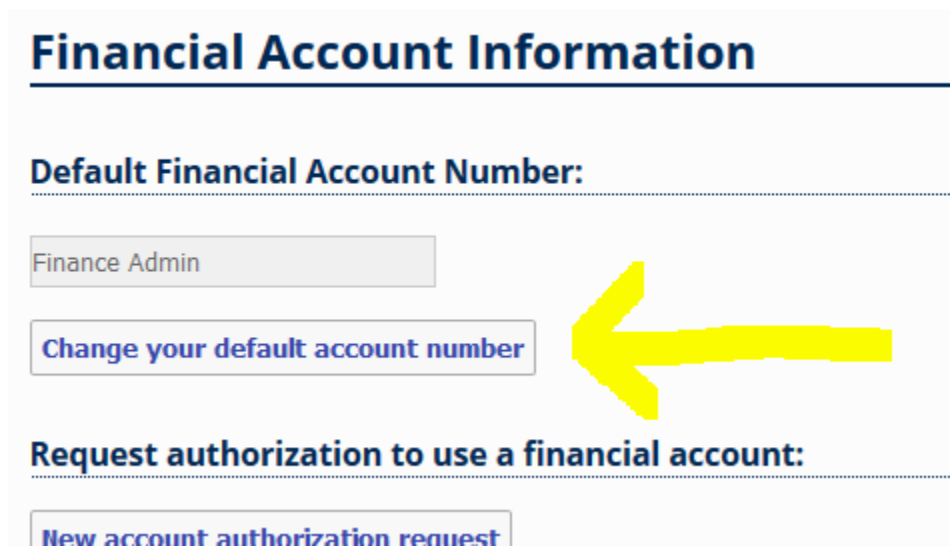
Financial Account Information

Default Financial Account Number:

Finance Admin

Change your default account number

Request authorization to use a financial account:

New account authorization request